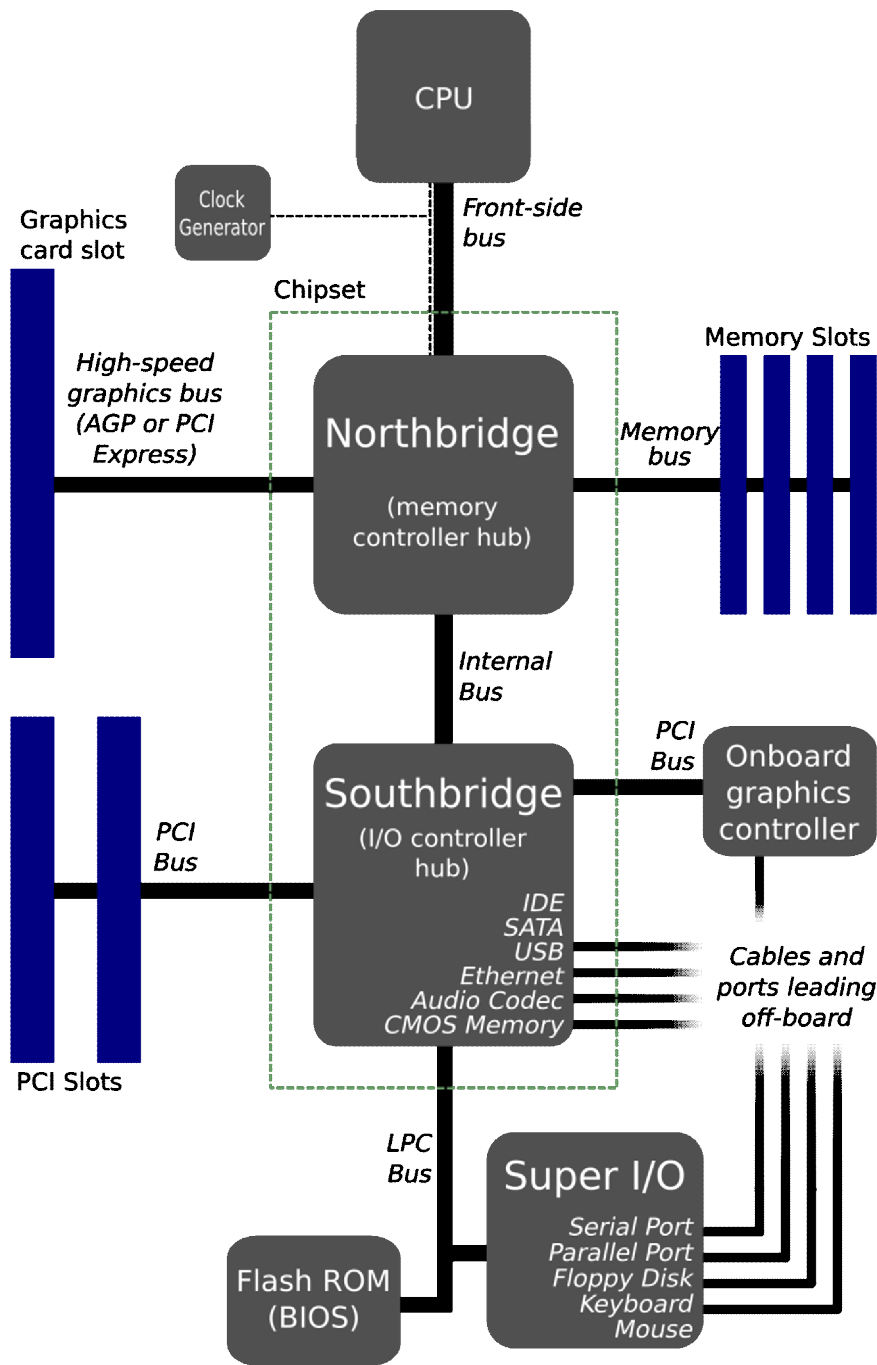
CPU

Clock Generator

Front-side bus

Graphics card slot

Chipset

Memory Slots

High-speed graphics bus (AGP or PCI Express)

Northbridge

(memory controller hub)

Memory bus

Internal Bus

PCI Bus

Onboard graphics controller

Southbridge

(I/O controller hub)

PCI Bus

IDE
SATA
USB
Ethernet
Audio Codec
CMOS Memory

Cables and ports leading off-board

PCI Slots

LPC Bus

Super I/O

Serial Port
Parallel Port
Floppy Disk
Keyboard
Mouse

Flash ROM (BIOS)